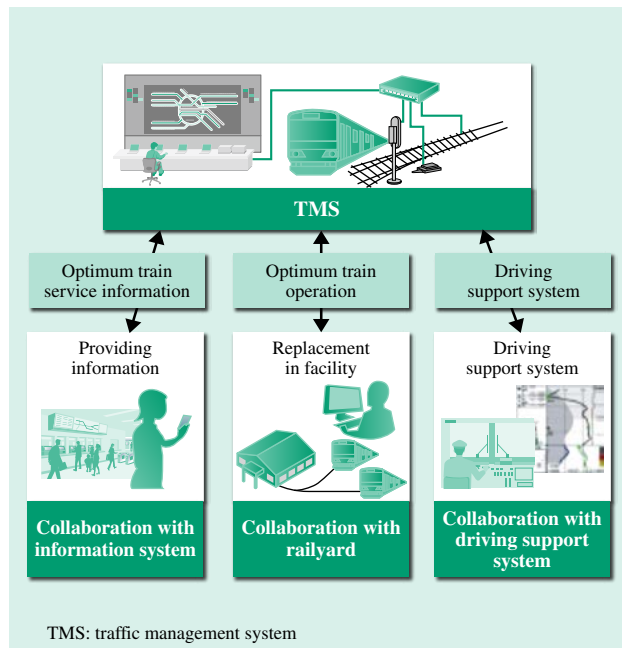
TMS

Optimum train service information

Optimum train operation

Driving support system

Providing information

Replacement in facility

Driving support system

Collaboration with information system

Collaboration with railyard

Collaboration with driving support system

TMS: traffic management system